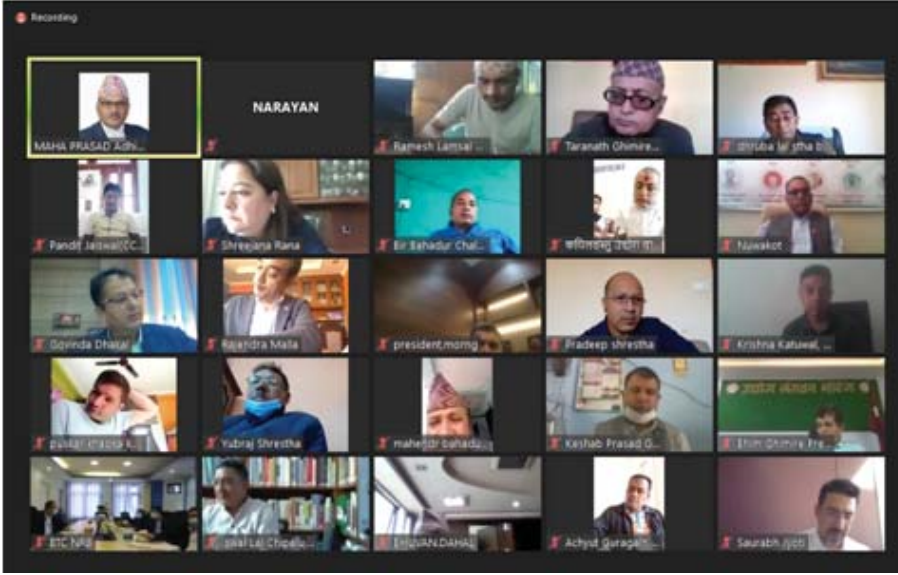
Recording

MAHA PRASAD Adhi...

NARAYAN

Ramesh Lamsal...

Taranath Ghimire...

dhruba lal stha b...

Pandit Jaiswal (CC...

Shreejana Rana

Bir Bahadur Chal...

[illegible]

Nuwakot

Govinda Dhakal

Rajendra Malla

president,morng

Pradeep shrestha

Krishna Katuwal,...

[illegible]

Yubraj Shrestha

mahendr bahadu...

Keshab Prasad G...

Bhim Ghimire Pre...

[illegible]

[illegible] Lal Chipalu...

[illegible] DAHAL

Achyut Guragai...

Saurabh Jyoti